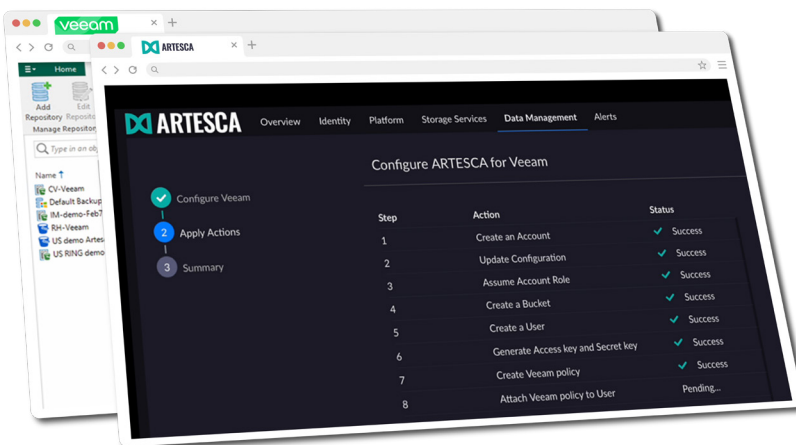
veeam

Home

Add Repository

Edit Reposito

Manage Reposito

Type in an obj

Name ↑

CV-Veeam

Default Backup

IM-demo-Feb7

RH-Veeam

US demo Artes

US RING demo

ARTESCA

ARTESCA Overview Identity Platform Storage Services Data Management Alerts

Configure ARTESCA for Veeam

Configure Veeam

2 Apply Actions

3 Summary

| Step | Action | Status |
|---|---|---|
| 1 | Create an Account | Success |
| 2 | Update Configuration | Success |
| 3 | Assume Account Role | Success |
| 4 | Create a Bucket | Success |
| 5 | Create a User | Success |
| 6 | Generate Access key and Secret key | Success |
| 7 | Create Veeam policy | Success |
| 8 | Attach Veeam policy to User | Pending... |